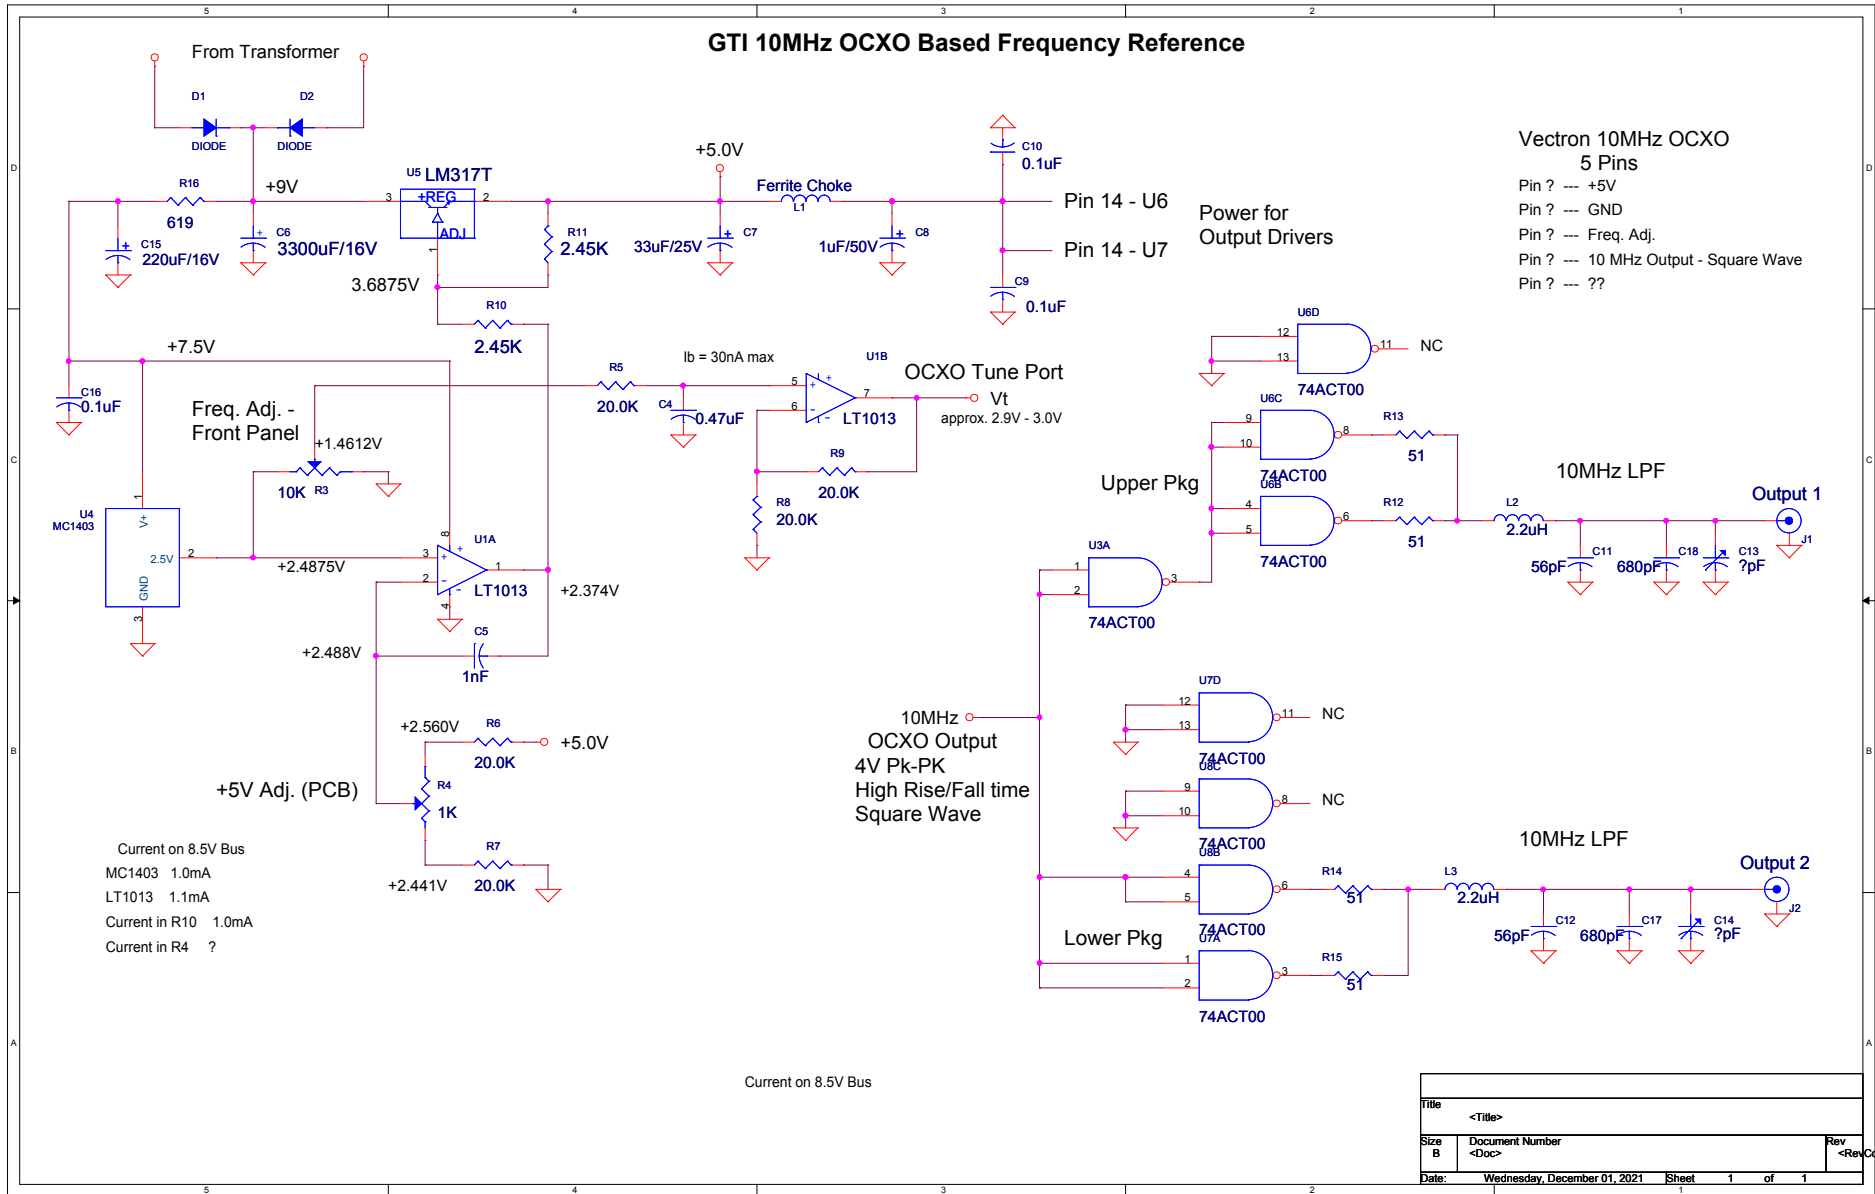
5 4 3 2 1

GTI 10MHz OCXO Based Frequency Reference

From Transformer

D1 DIODE D2 DIODE

R16 619 +9V C15 220uF/16V C6 3300uF/16V

U5 LM317T +REG ADJ 3 2 1

3.6875V R11 2.45K R10 2.45K

+5.0V Ferrite Choke L1 33uF/25V C7 1uF/50V C8

C10 0.1uF Pin 14 - U6 Pin 14 - U7 C9 0.1uF

Power for Output Drivers

Vectron 10MHz OCXO
5 Pins
Pin ? --- +5V
Pin ? --- GND
Pin ? --- Freq. Adj.
Pin ? --- 10 MHz Output - Square Wave
Pin ? --- ??

+7.5V C16 0.1uF

Freq. Adj. - Front Panel

+1.4612V 10K R3

R5 20.0K Ib = 30nA max C4 0.47uF U1B LT1013 OCXO Tune Port Vt approx. 2.9V - 3.0V

R9 20.0K R8 20.0K

U4 MC1403 V+ 2.5V GND 1 2 3

+2.4875V U1A LT1013 +2.374V

+2.488V C5 1nF

+2.560V R6 20.0K +5.0V

R4 1K

+5V Adj. (PCB)

R7 20.0K +2.441V

Current on 8.5V Bus
MC1403 1.0mA
LT1013 1.1mA
Current in R10 1.0mA
Current in R4 ?

U6D 12 13 11 NC 74ACT00

U6C 9 10 8 74ACT00 R13 51

Upper Pkg U6B 4 5 6 74ACT00 R12 51

10MHz LPF L2 2.2uH Output 1 J1 C11 56pF C18 680pF C13 ?pF

U3A 1 2 3 74ACT00

10MHz OCXO Output 4V Pk-PK High Rise/Fall time Square Wave

U7D 12 13 11 NC 74ACT00

U8C 9 10 8 NC 74ACT00

10MHz LPF Output 2 J2

U8B 4 5 6 74ACT00 R14 51 L3 2.2uH C12 56pF C17 680pF C14 ?pF

Lower Pkg U7A 1 2 3 74ACT00 R15 51

Current on 8.5V Bus

Title <Title>
Size B Document Number <Doc> Rev <RevCo
Date: Wednesday, December 01, 2021 Sheet 1 of 1